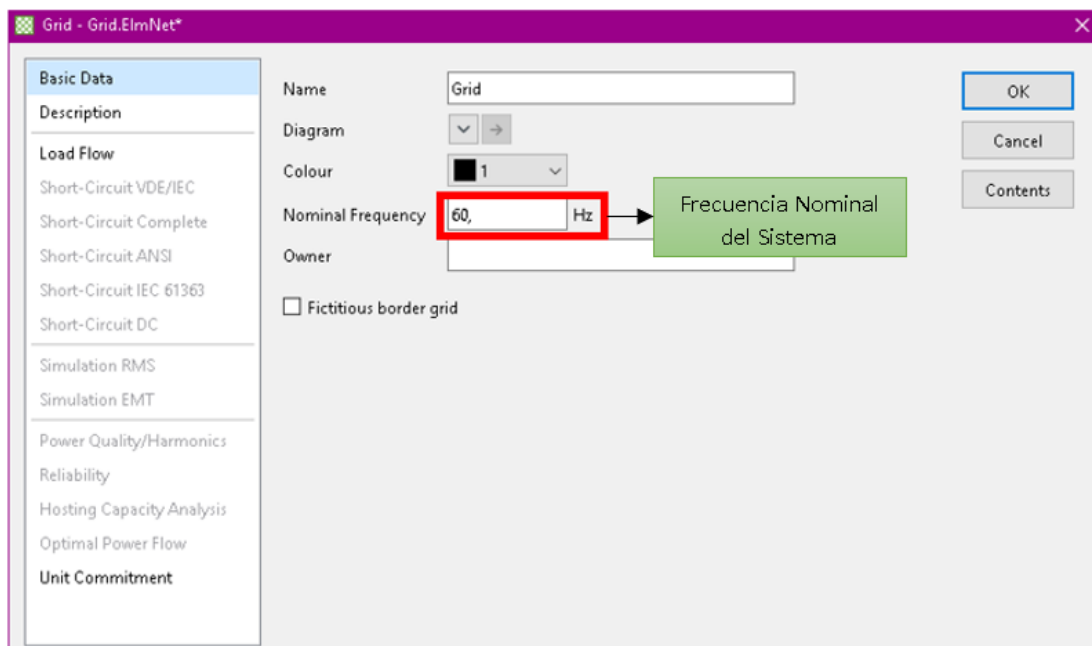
Grid - Grid.ElmNet*

Basic Data
Description
Load Flow
Short-Circuit VDE/IEC
Short-Circuit Complete
Short-Circuit ANSI
Short-Circuit IEC 61363
Short-Circuit DC
Simulation RMS
Simulation EMT
Power Quality/Harmonics
Reliability
Hosting Capacity Analysis
Optimal Power Flow
Unit Commitment

Name Grid
Diagram
Colour 1
Nominal Frequency 60, Hz
Owner

Frecuencia Nominal del Sistema

Fictitious border grid

OK
Cancel
Contents